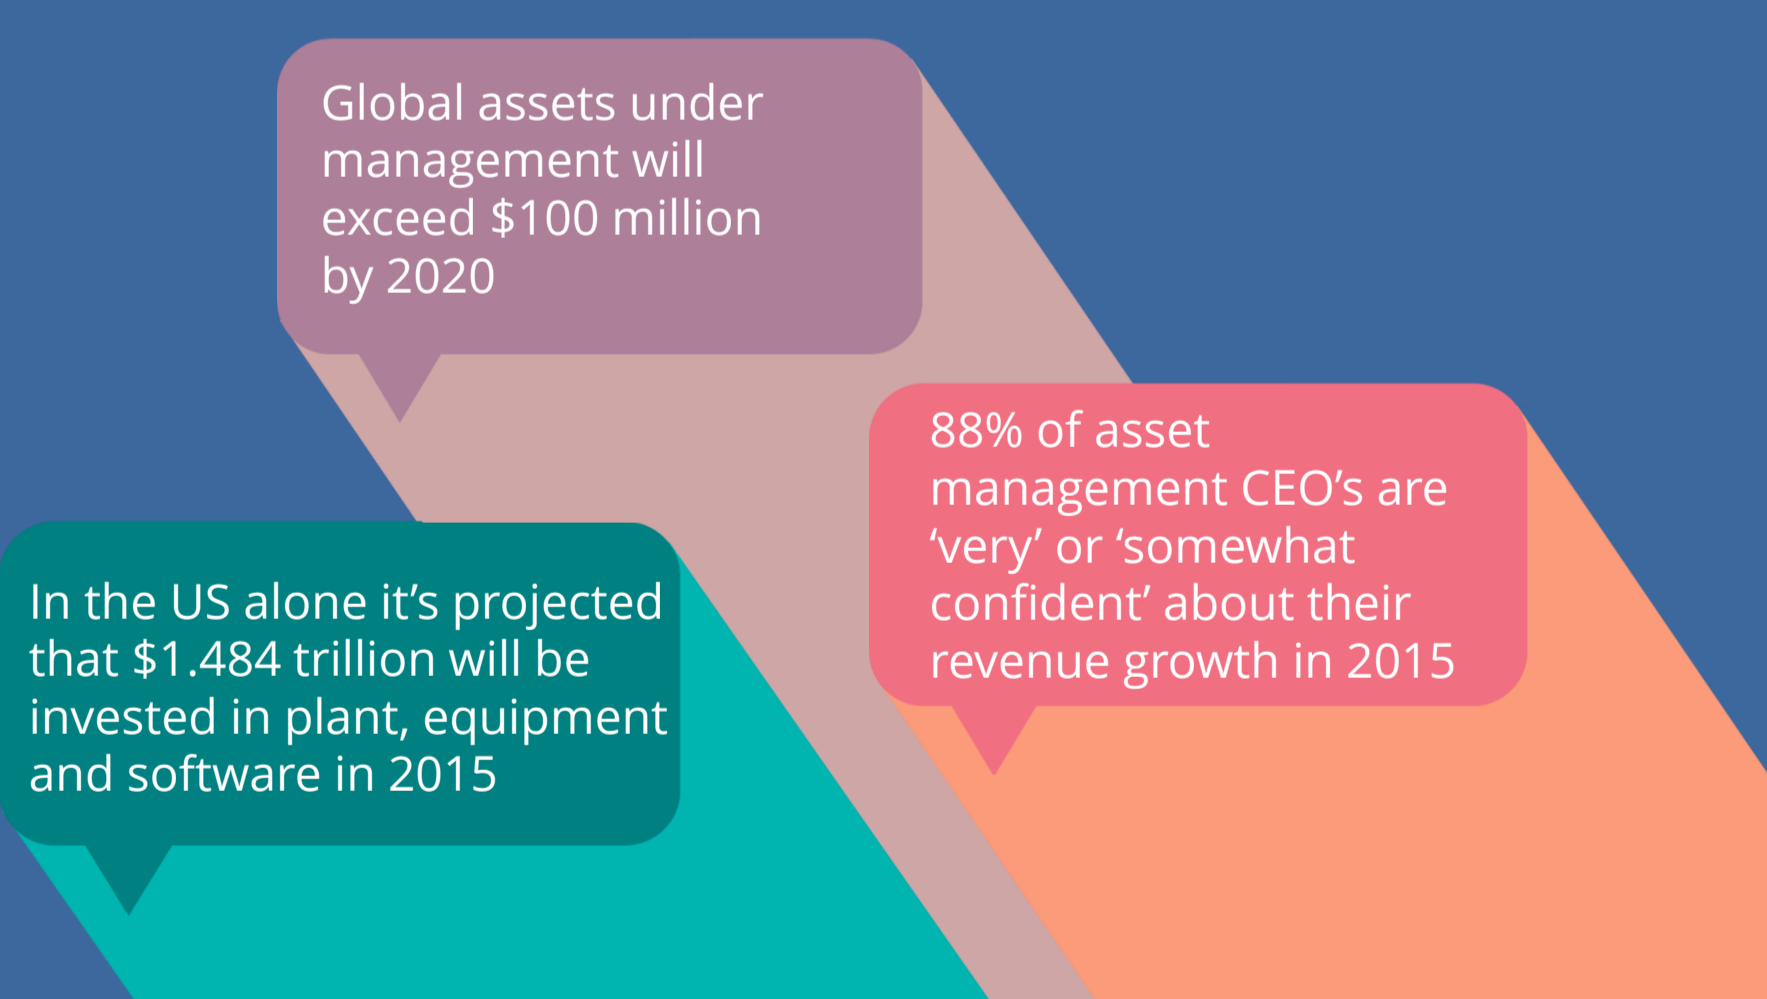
Global assets under management will exceed \$100 million by 2020

88% of asset management CEO’s are ‘very’ or ‘somewhat confident’ about their revenue growth in 2015

In the US alone it’s projected that \$1.484 trillion will be invested in plant, equipment and software in 2015